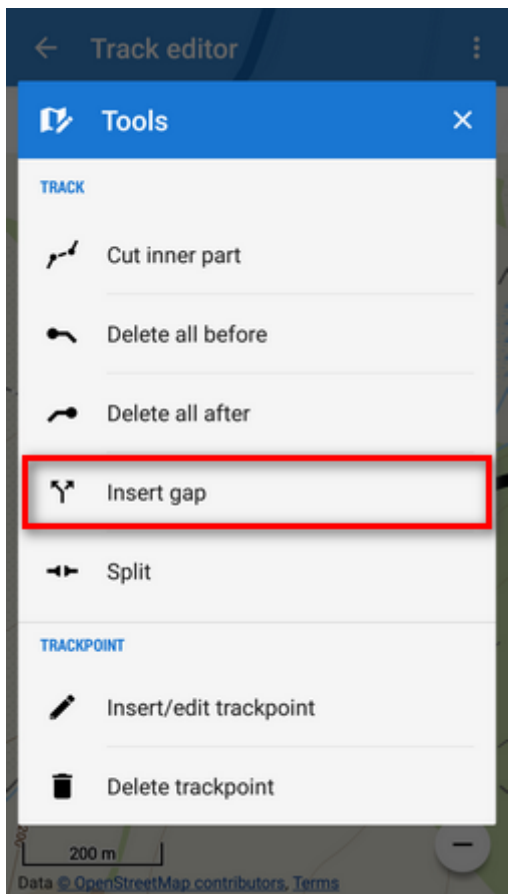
Track editor

Tools

TRACK

Cut inner part

Delete all before

Delete all after

Insert gap

Split

TRACKPOINT

Insert/edit trackpoint

Delete trackpoint

200 m

Data © OpenStreetMap contributors, Terms